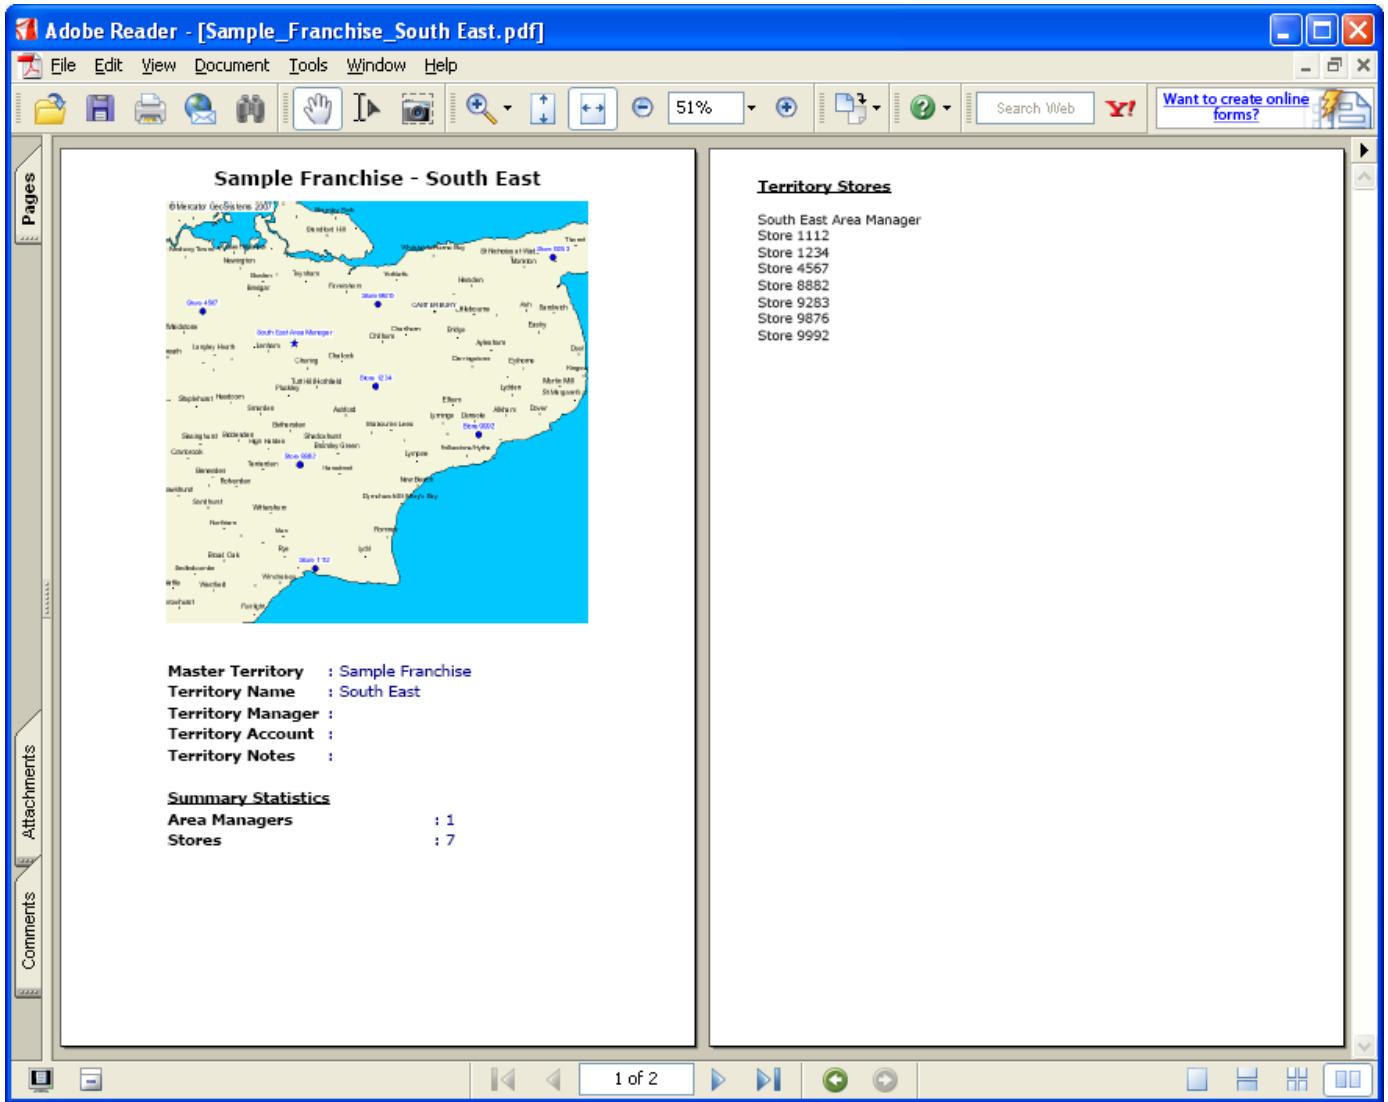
Adobe Reader - [Sample_Franchise_South East.pdf]

File Edit View Document Tools Window Help

51%

Search Web

Want to create online forms?

Pages

Attachments

Comments

Sample Franchise - South East

© Mercator GeoSystems 2007

Master Territory : Sample Franchise
Territory Name : South East
Territory Manager :
Territory Account :
Territory Notes :

Summary Statistics
Area Managers : 1
Stores : 7

Territory Stores

South East Area Manager
Store 1112
Store 1234
Store 4567
Store 8882
Store 9283
Store 9876
Store 9992

1 of 2